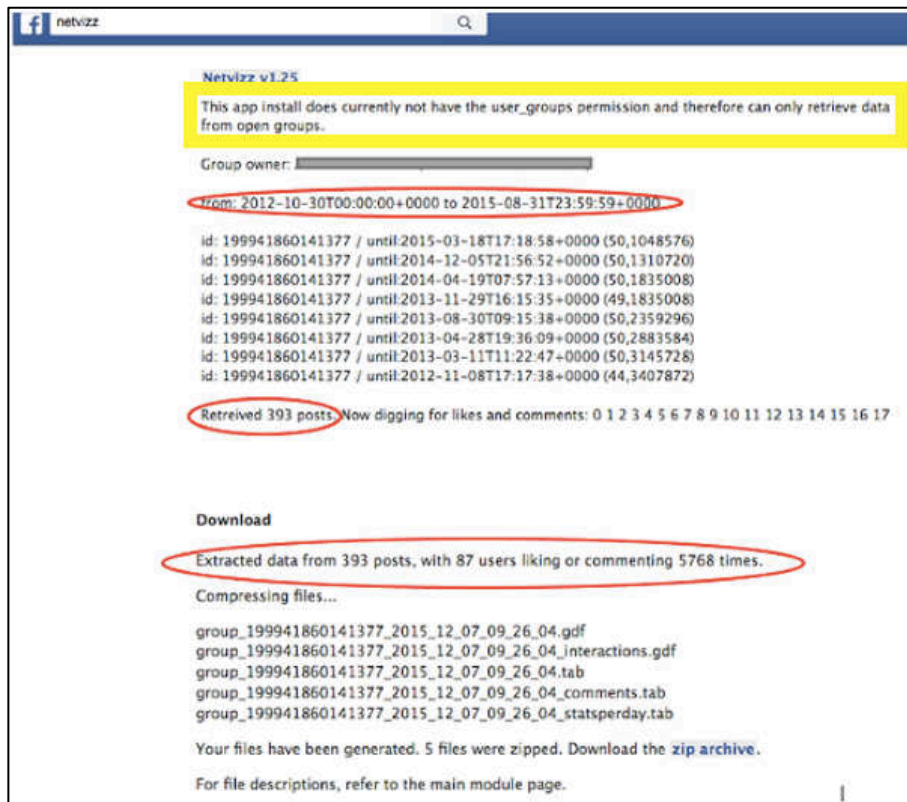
netvizz

Netvizz v1.25

This app install does currently not have the user_groups permission and therefore can only retrieve data from open groups.

Group owner: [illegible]

from: 2012-10-30T00:00:00+0000 to 2015-08-31T23:59:59+0000

id: 199941860141377 / until:2015-03-18T17:18:58+0000 (50,1048576)
id: 199941860141377 / until:2014-12-05T21:56:52+0000 (50,1310720)
id: 199941860141377 / until:2014-04-19T07:57:13+0000 (50,1835008)
id: 199941860141377 / until:2013-11-29T16:15:35+0000 (49,1835008)
id: 199941860141377 / until:2013-08-30T09:15:38+0000 (50,2359296)
id: 199941860141377 / until:2013-04-28T19:36:09+0000 (50,2883584)
id: 199941860141377 / until:2013-03-11T11:22:47+0000 (50,3145728)
id: 199941860141377 / until:2012-11-08T17:17:38+0000 (44,3407872)

Retreived 393 posts. Now digging for likes and comments: 0 1 2 3 4 5 6 7 8 9 10 11 12 13 14 15 16 17

Download

Extracted data from 393 posts, with 87 users liking or commenting 5768 times.

Compressing files...

group_199941860141377_2015_12_07_09_26_04.gdf
group_199941860141377_2015_12_07_09_26_04_interactions.gdf
group_199941860141377_2015_12_07_09_26_04.tab
group_199941860141377_2015_12_07_09_26_04_comments.tab
group_199941860141377_2015_12_07_09_26_04_statsperday.tab

Your files have been generated. 5 files were zipped. Download the zip archive.

For file descriptions, refer to the main module page.